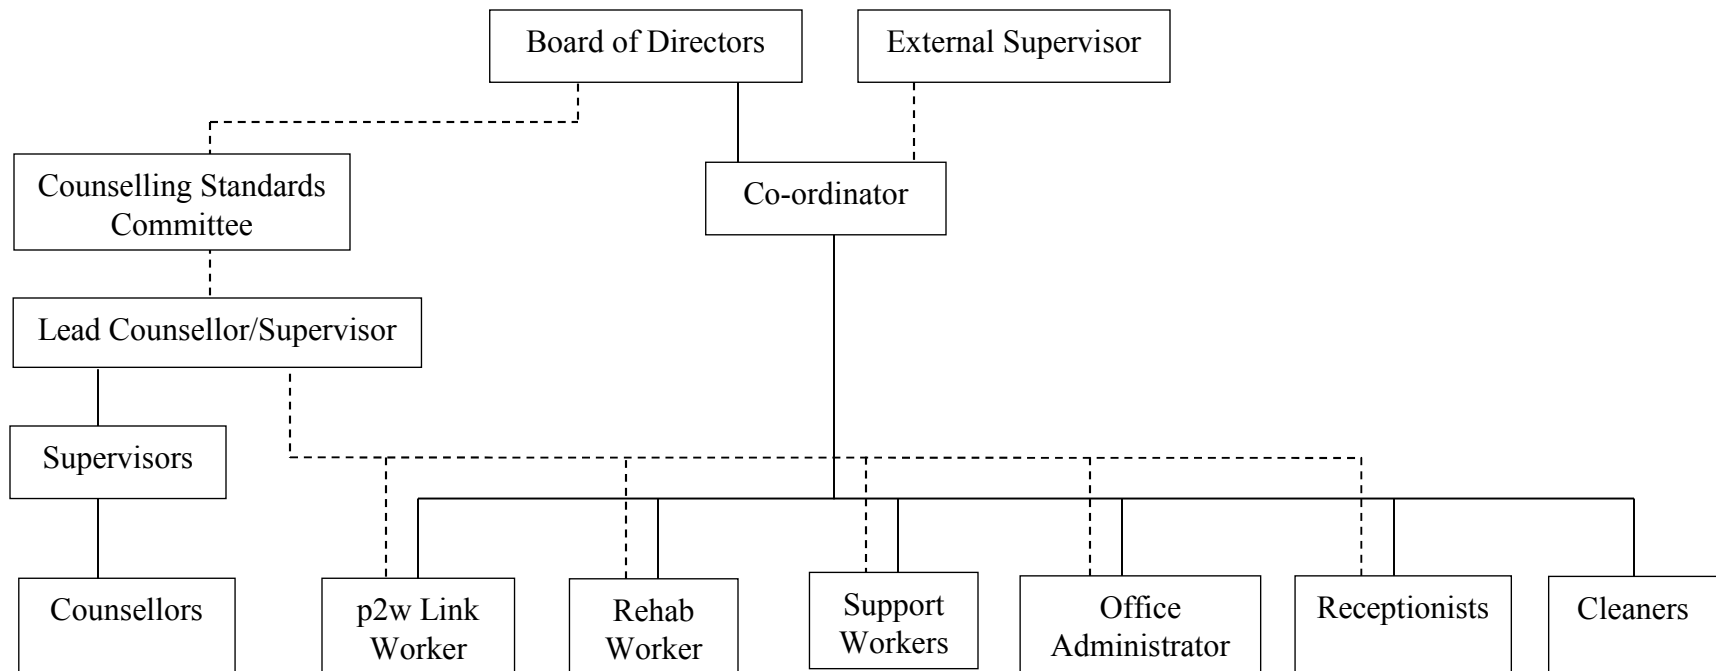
Board of Directors

External Supervisor

Counselling Standards Committee

Co-ordinator

Lead Counsellor/Supervisor

Supervisors

Counsellors

p2w Link Worker

Rehab Worker

Support Workers

Office Administrator

Receptionists

Cleaners